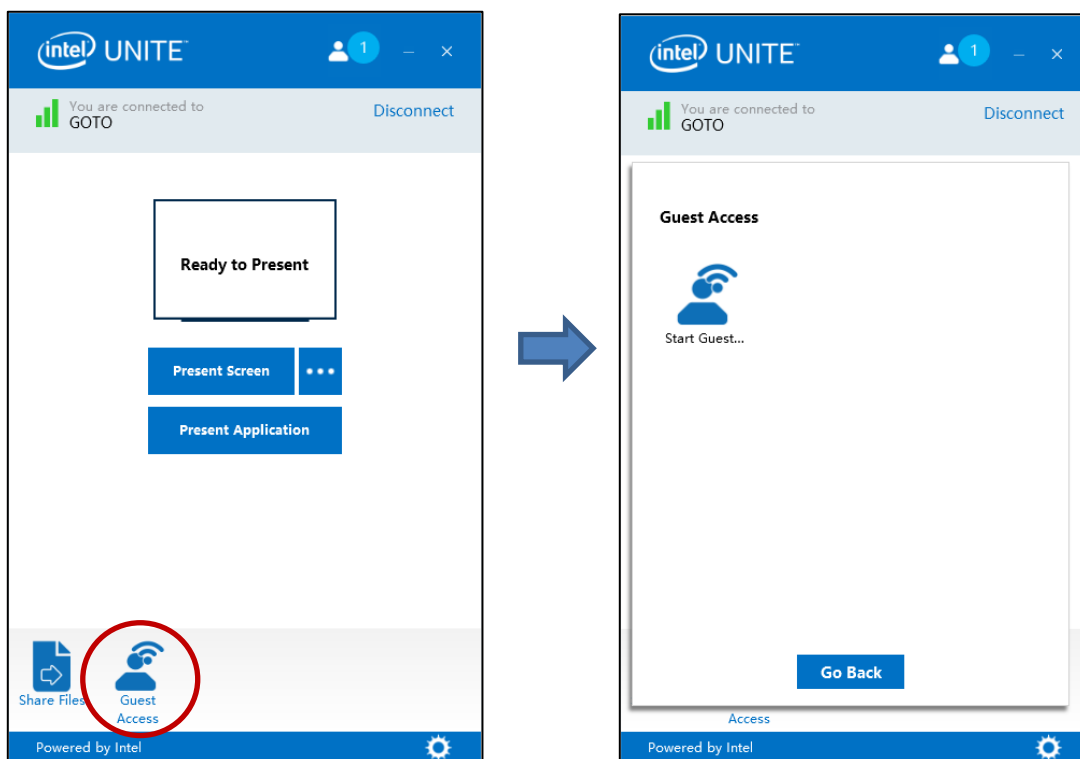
intel UNITE™ 1 – ×

You are connected to
GOTO
Disconnect

Ready to Present

Present Screen •••

Present Application

Share Files
Guest Access

Powered by Intel

intel UNITE™ 1 – ×

You are connected to
GOTO
Disconnect

Guest Access

Start Guest...

Go Back

Access

Powered by Intel